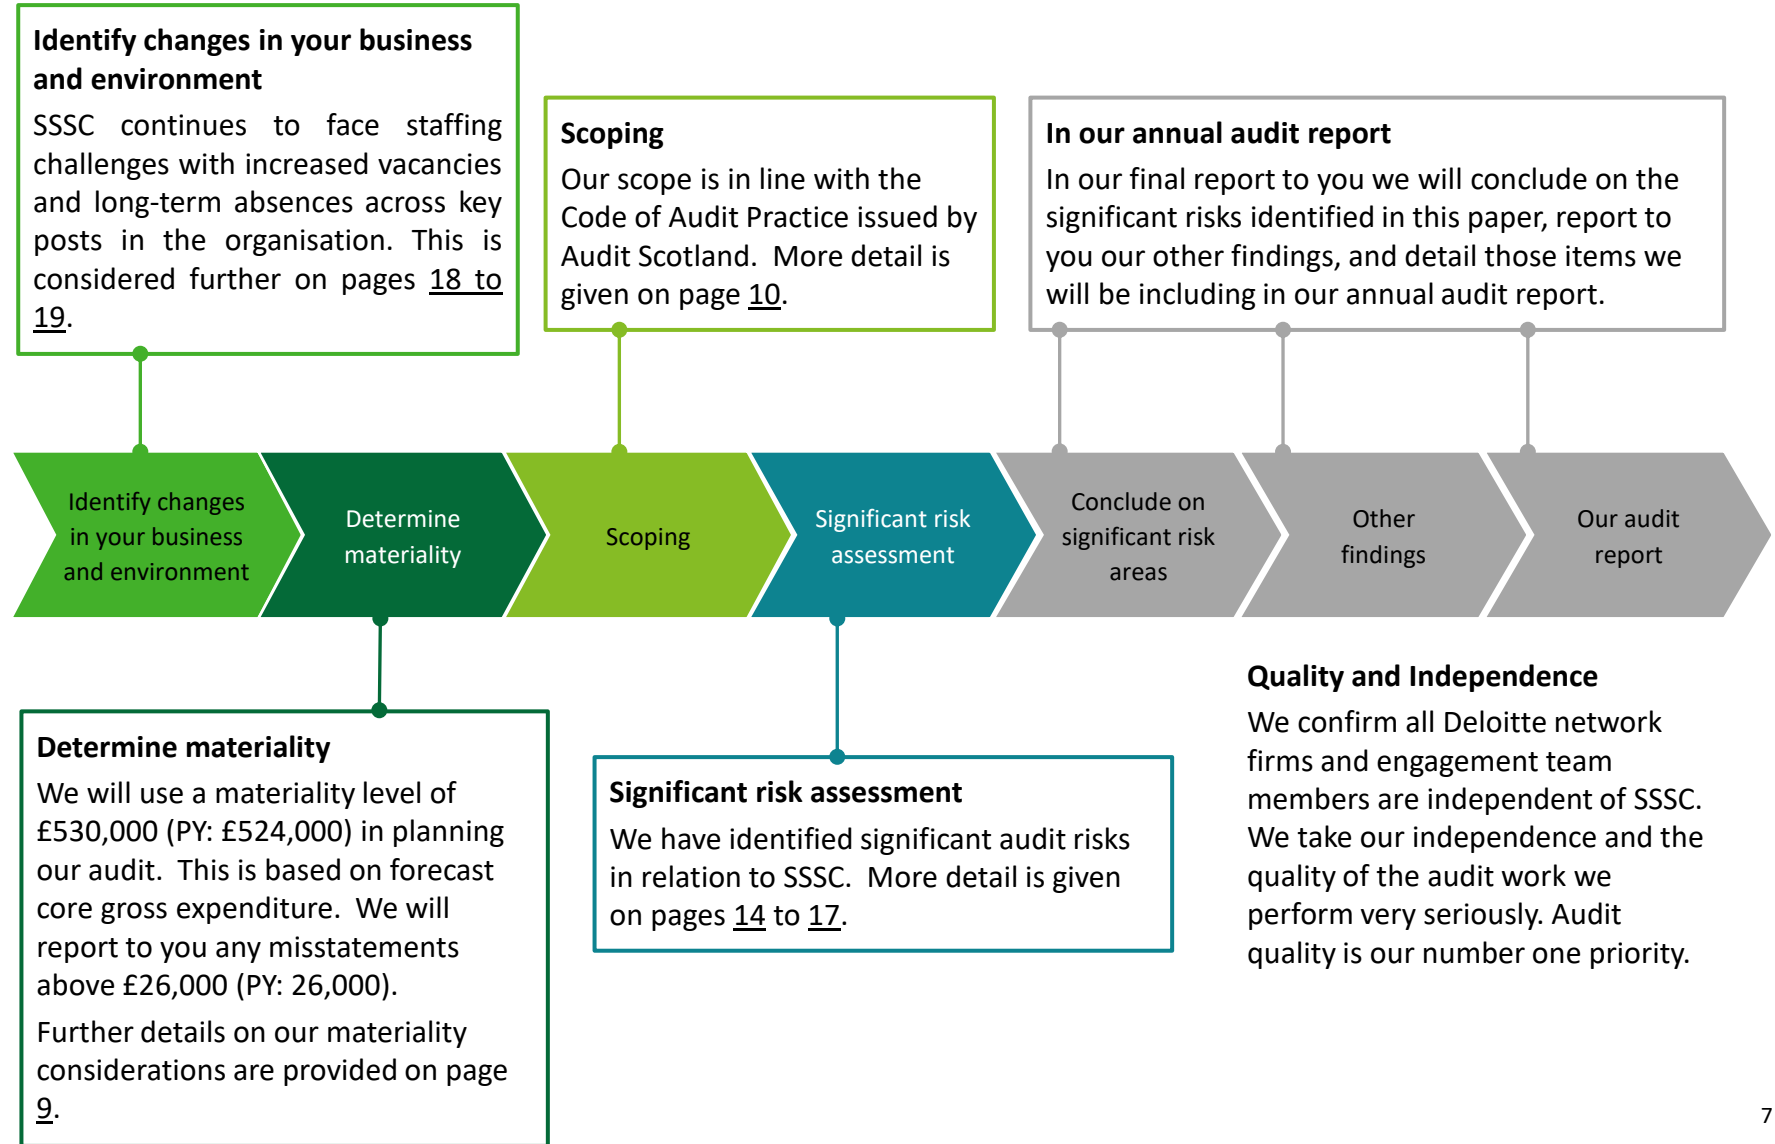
**Identify changes in your business and environment**

SSSC continues to face staffing challenges with increased vacancies and long-term absences across key posts in the organisation. This is considered further on pages 18 to 19.

**Scoping**

Our scope is in line with the Code of Audit Practice issued by Audit Scotland. More detail is given on page 10.

**In our annual audit report**

In our final report to you we will conclude on the significant risks identified in this paper, report to you our other findings, and detail those items we will be including in our annual audit report.

Identify changes in your business and environment

Determine materiality

Scoping

Significant risk assessment

Conclude on significant risk areas

Other findings

Our audit report

**Quality and Independence**

We confirm all Deloitte network firms and engagement team members are independent of SSSC. We take our independence and the quality of the audit work we perform very seriously. Audit quality is our number one priority.

**Determine materiality**

We will use a materiality level of £530,000 (PY: £524,000) in planning our audit. This is based on forecast core gross expenditure. We will report to you any misstatements above £26,000 (PY: 26,000).

Further details on our materiality considerations are provided on page 9.

**Significant risk assessment**

We have identified significant audit risks in relation to SSSC. More detail is given on pages 14 to 17.

7